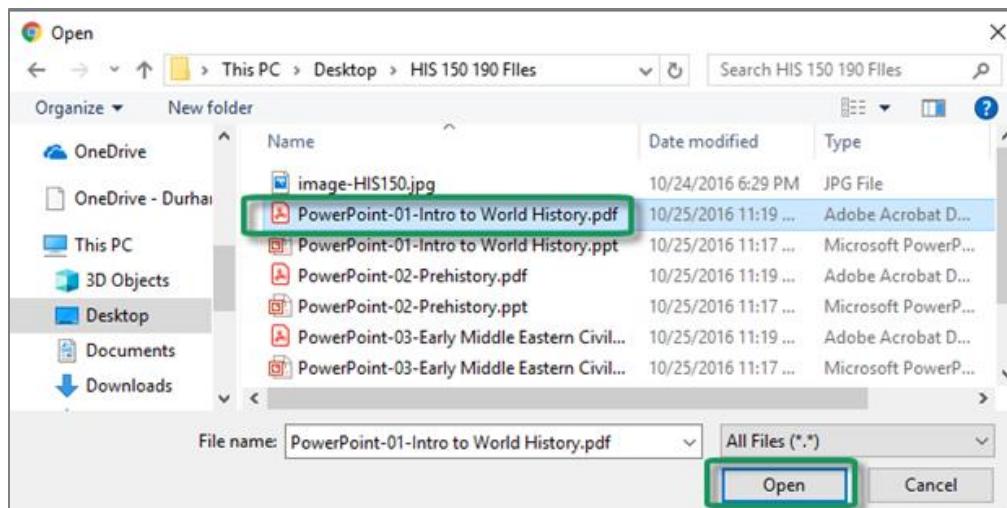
Open

This PC > Desktop > HIS 150 190 FIles

Search HIS 150 190 FIles

Organize ▾ New folder

OneDrive
OneDrive - Durhai
This PC
3D Objects
Desktop
Documents
Downloads

| Name | Date modified | Type |
|---|---|---|
| image-HIS150.jpg | 10/24/2016 6:29 PM | JPG File |
| PowerPoint-01-Intro to World History.pdf | 10/25/2016 11:19 ... | Adobe Acrobat D... |
| PowerPoint-01-Intro to World History.ppt | 10/25/2016 11:17 ... | Microsoft PowerP... |
| PowerPoint-02-Prehistory.pdf | 10/25/2016 11:19 ... | Adobe Acrobat D... |
| PowerPoint-02-Prehistory.ppt | 10/25/2016 11:17 ... | Microsoft PowerP... |
| PowerPoint-03-Early Middle Eastern Civil... | 10/25/2016 11:19 ... | Adobe Acrobat D... |
| PowerPoint-03-Early Middle Eastern Civil... | 10/25/2016 11:17 ... | Microsoft PowerP... |

File name: PowerPoint-01-Intro to World History.pdf

All Files (*.*)

Open Cancel